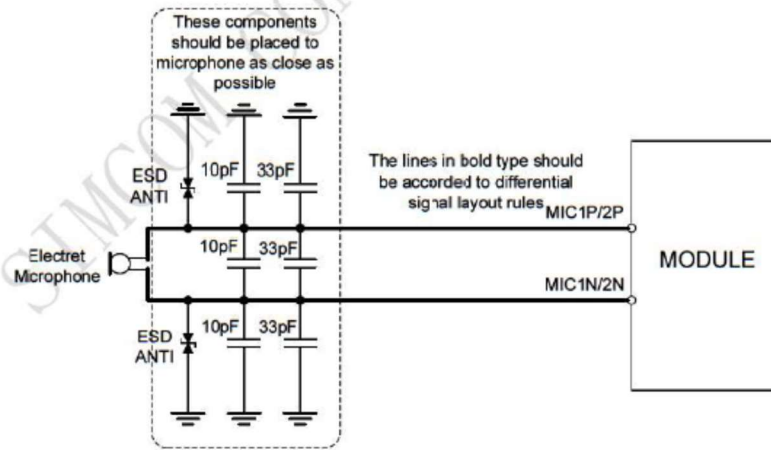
These components should be placed to microphone as close as possible

ESD ANTI

10pF

33pF

The lines in bold type should be accorded to differential signal layout rules

MIC1P/2P

Electret Microphone

10pF

33pF

MODULE

MIC1N/2N

ESD ANTI

10pF

33pF

SIMCOM